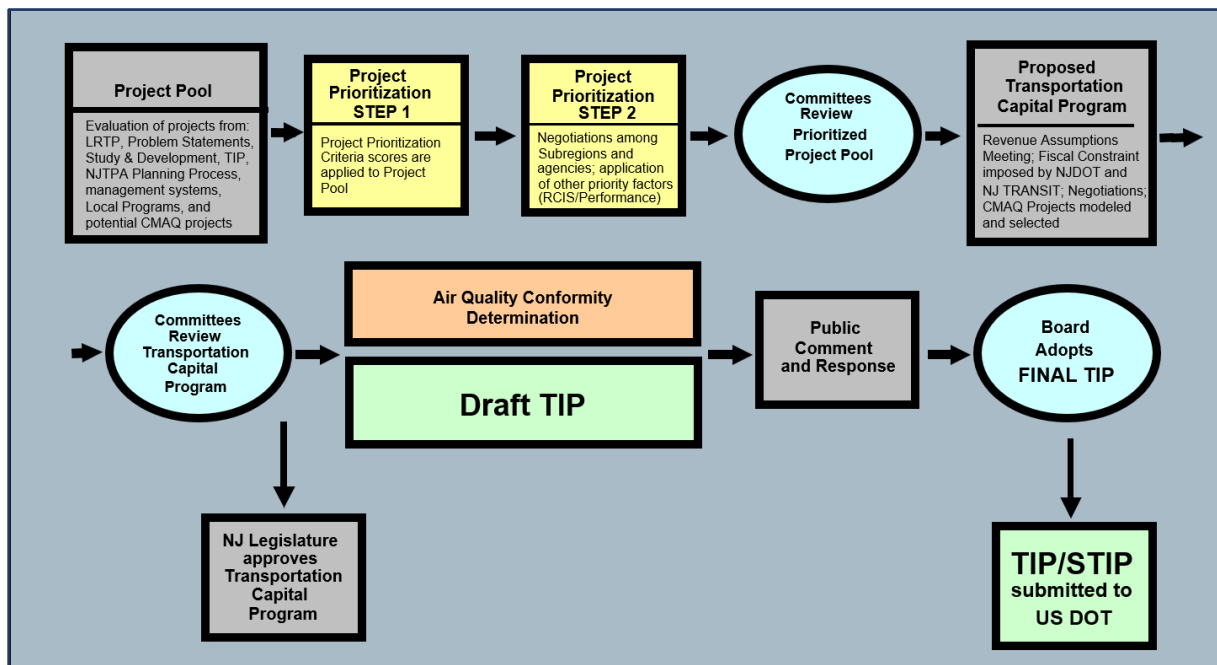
Project Pool

Evaluation of projects from: LRTP, Problem Statements, Study & Development, TIP, NJTPA Planning Process, management systems, Local Programs, and potential CMAQ projects

Project Prioritization STEP 1

Project Prioritization Criteria scores are applied to Project Pool

Project Prioritization STEP 2

Negotiations among Subregions and agencies; application of other priority factors (RCIS/Performance)

Committees Review Prioritized Project Pool

Proposed Transportation Capital Program

Revenue Assumptions Meeting; Fiscal Constraint imposed by NJDOT and NJ TRANSIT; Negotiations; CMAQ Projects modeled and selected

Committees Review Transportation Capital Program

Air Quality Conformity Determination

Draft TIP

Public Comment and Response

Board Adopts FINAL TIP

NJ Legislature approves Transportation Capital Program

TIP/STIP submitted to US DOT